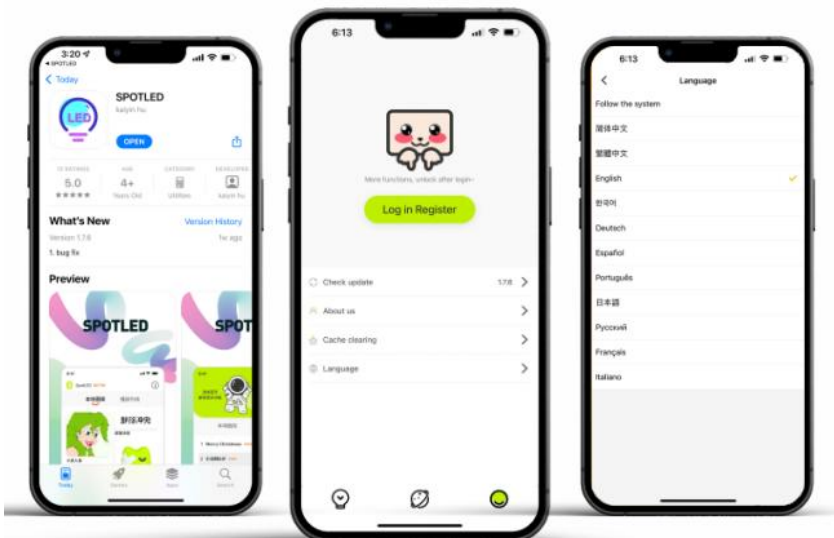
3:20
◂ SPOTLED
< Today
LED
SPOTLED
kaiyin hu
OPEN
15 RATINGS
5.0
★★★★★
AGE
4+
Years Old
CATEGORY
Utilities
DEVELOPER
kaiyin hu
What's New
Version History
Version 1.7.6
1w ago
1. bug fix
Preview
SPOTLED
SPOT
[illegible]
Today
Games
Apps
Search

6:13
More functions, unlock after login~
Log in Register
Check update
1.7.6
About us
Cache clearing
Language

6:13
<
Language
Follow the system
简体中文
繁體中文
English
한국어
Deutsch
Español
Português
日本語
Русский
Français
Italiano